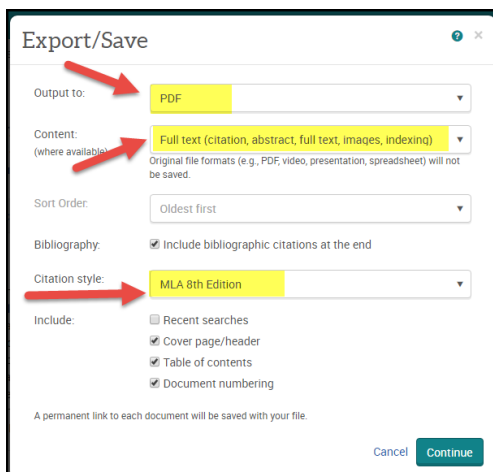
Export/Save

Output to: PDF

Content: (where available) Full text (citation, abstract, full text, images, indexing)
Original file formats (e.g., PDF, video, presentation, spreadsheet) will not be saved.

Sort Order: Oldest first

Bibliography: Include bibliographic citations at the end

Citation style: MLA 8th Edition

Include: Recent searches
Cover page/header
Table of contents
Document numbering

A permanent link to each document will be saved with your file.

Cancel Continue